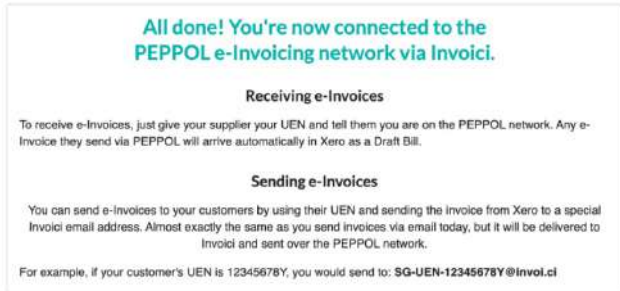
All done! You're now connected to the PEPPOL e-Invoicing network via Invoici.

Receiving e-Invoices

To receive e-Invoices, just give your supplier your UEN and tell them you are on the PEPPOL network. Any e-Invoice they send via PEPPOL will arrive automatically in Xero as a Draft Bill.

Sending e-Invoices

You can send e-Invoices to your customers by using their UEN and sending the invoice from Xero to a special Invoici email address. Almost exactly the same as you send invoices via email today, but it will be delivered to Invoici and sent over the PEPPOL network.

For example, if your customer's UEN is 12345678Y, you would send to: SG-UEN-12345678Y@invoi.ci